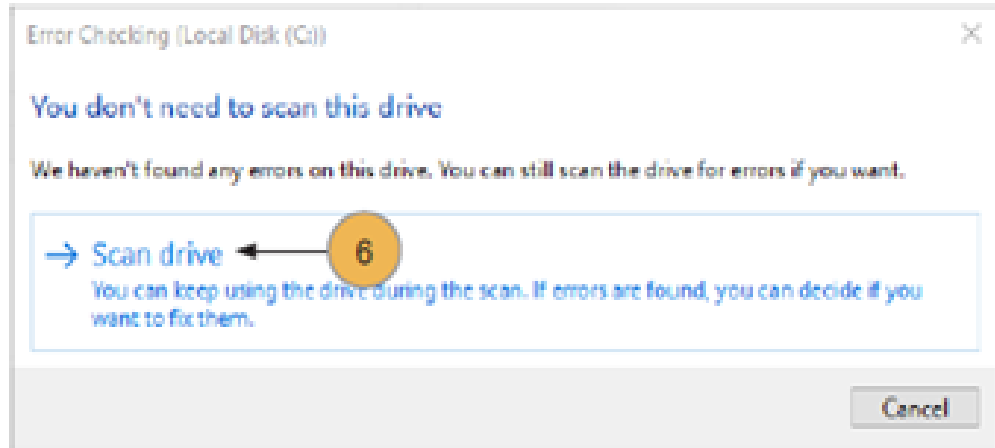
Error Checking (Local Disk (C:))

You don't need to scan this drive

We haven't found any errors on this drive. You can still scan the drive for errors if you want.

→ Scan drive

6

You can keep using the drive during the scan. If errors are found, you can decide if you want to fix them.

Cancel